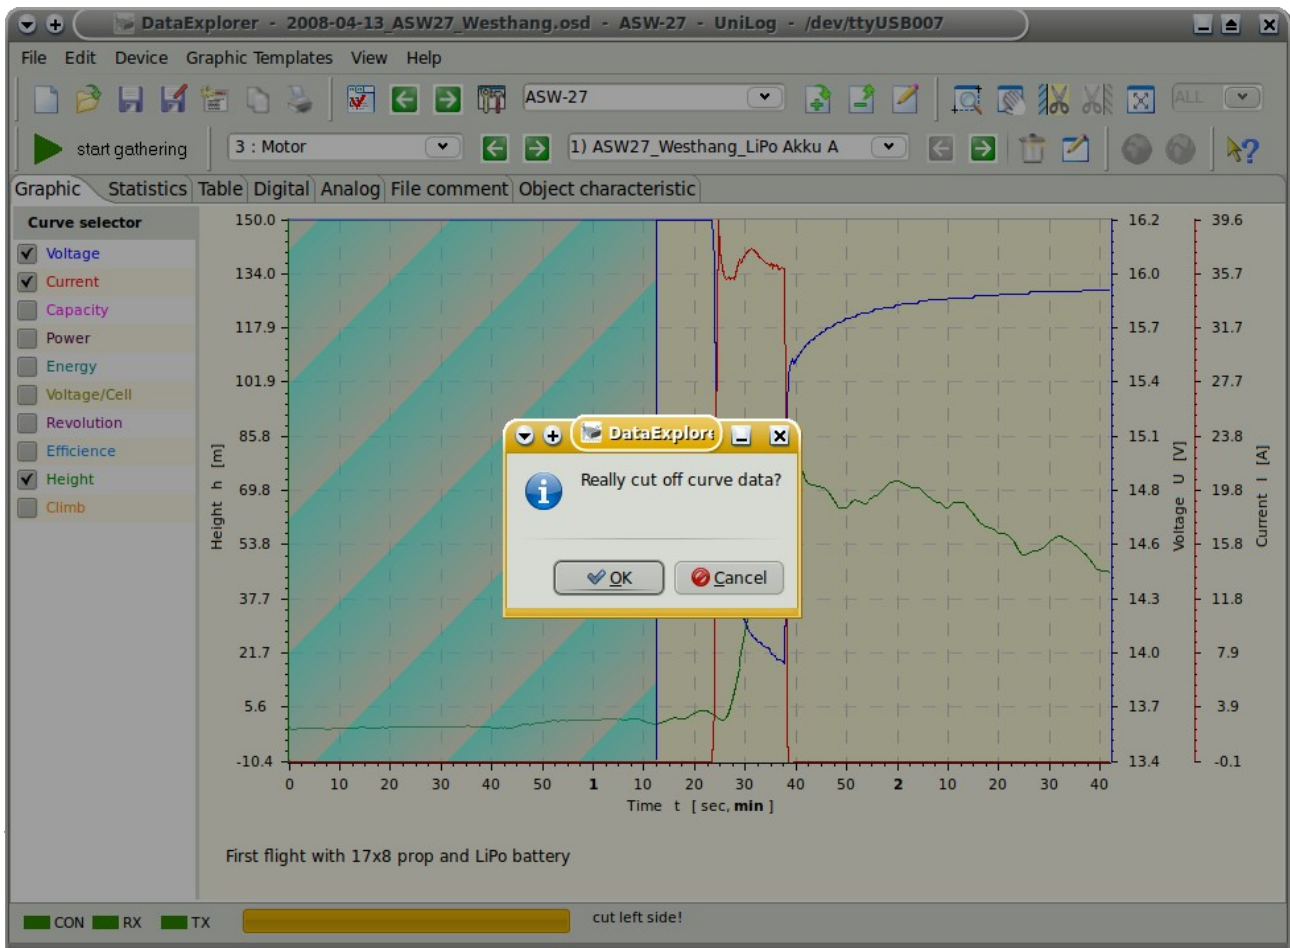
DataExplorer - 2008-04-13_ASW27_Westhang.osd - ASW-27 - UniLog - /dev/ttyUSB007

File Edit Device Graphic Templates View Help

ASW-27 ALL

start gathering 3 : Motor 1) ASW27_Westhang_LiPo Akku A

Graphic Statistics Table Digital Analog File comment Object characteristic

Curve selector
Voltage
Current
Capacity
Power
Energy
Voltage/Cell
Revolution
Efficience
Height
Climb

150.0
134.0
117.9
101.9
85.8
69.8
53.8
37.7
21.7
5.6
-10.4

Height h [m]

16.2
16.0
15.7
15.4
15.1
14.8
14.6
14.3
14.0
13.7
13.4

Voltage U [V]

39.6
35.7
31.7
27.7
23.8
19.8
15.8
11.8
7.9
3.9
-0.1

Current I [A]

0 10 20 30 40 50 1 10 20 30 40 50 2 10 20 30 40

Time t [ sec, min ]

DataExplor
Really cut off curve data?
OK Cancel

First flight with 17x8 prop and LiPo battery

CON RX TX cut left side!